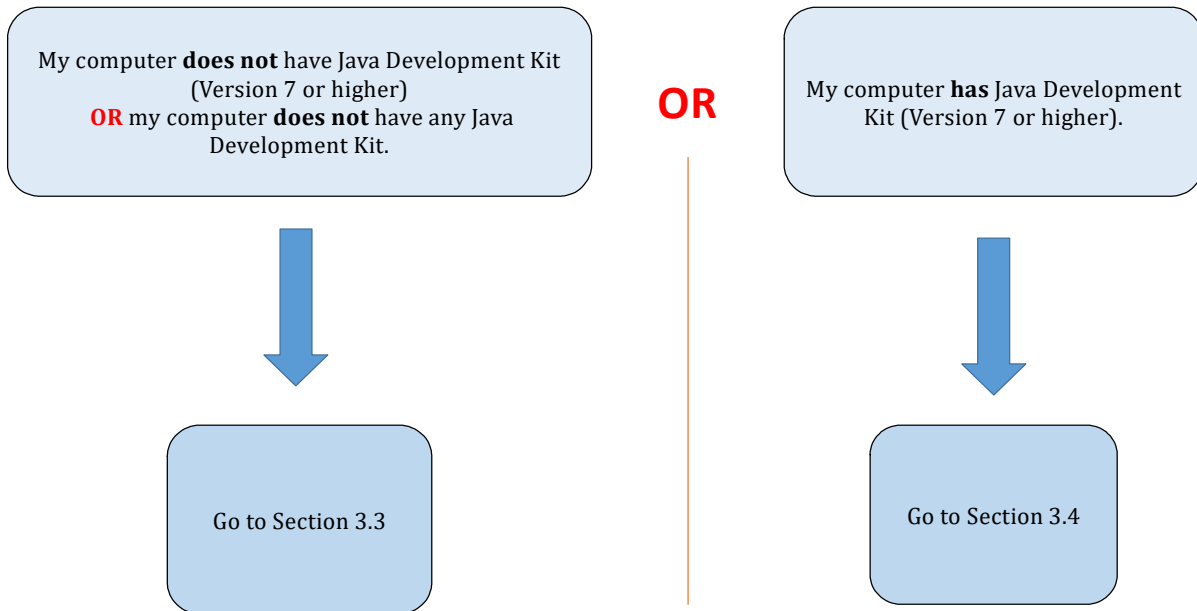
My computer does not have Java Development Kit (Version 7 or higher)
OR my computer does not have any Java Development Kit.

Go to Section 3.3

OR

My computer has Java Development Kit (Version 7 or higher).

Go to Section 3.4